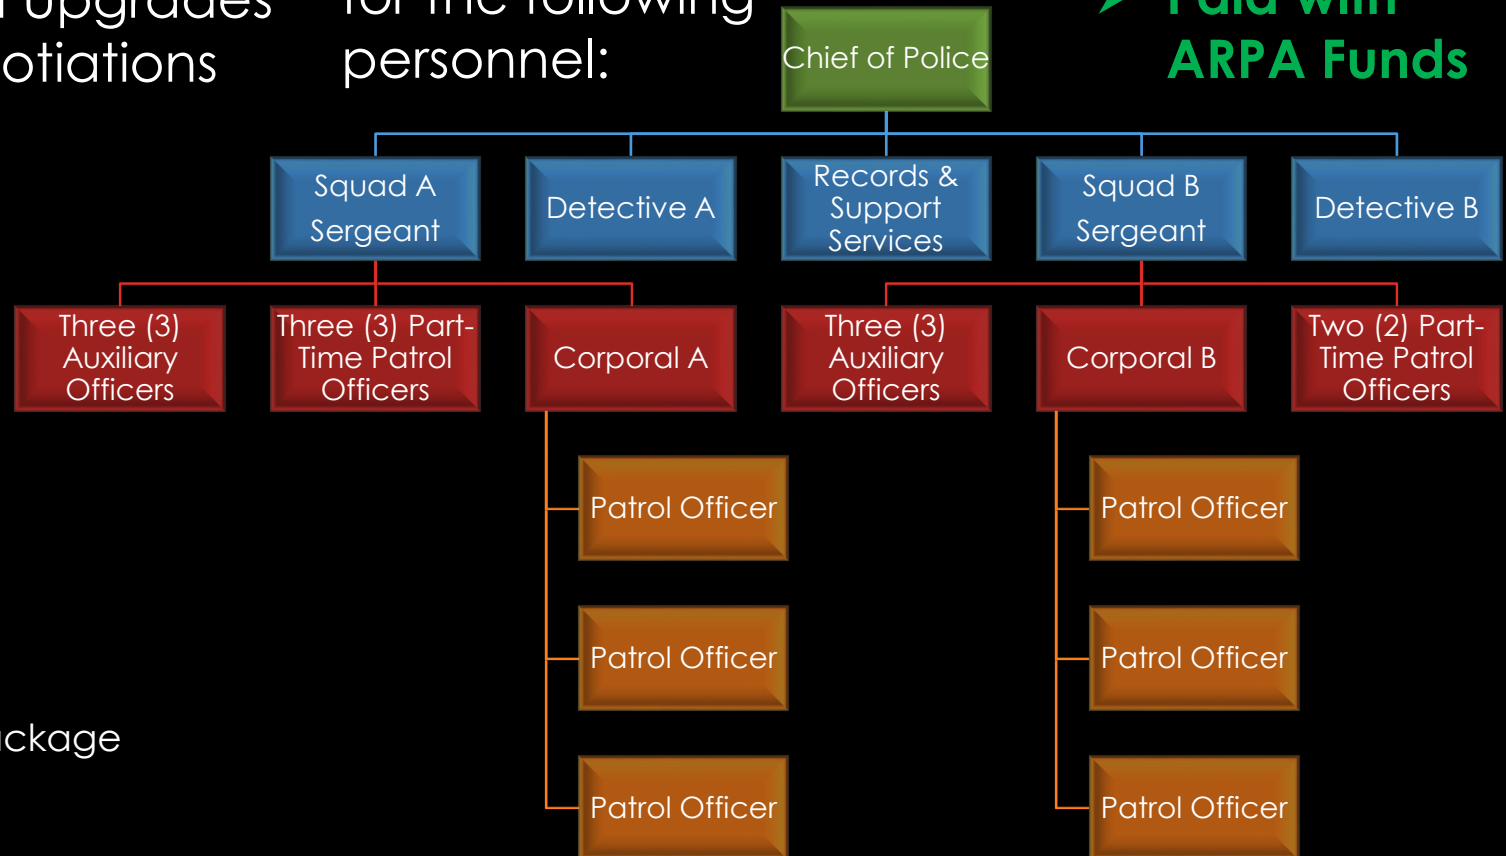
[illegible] upgrades
otiations

for the following
personnel:

Paid with
ARPA Funds

Chief of Police

Squad A Sergeant

Detective A

Records & Support Services

Squad B Sergeant

Detective B

Three (3) Auxiliary Officers

Three (3) Part-Time Patrol Officers

Corporal A

Three (3) Auxiliary Officers

Corporal B

Two (2) Part-Time Patrol Officers

Patrol Officer

Patrol Officer

Patrol Officer

Patrol Officer

Patrol Officer

Patrol Officer

ckage